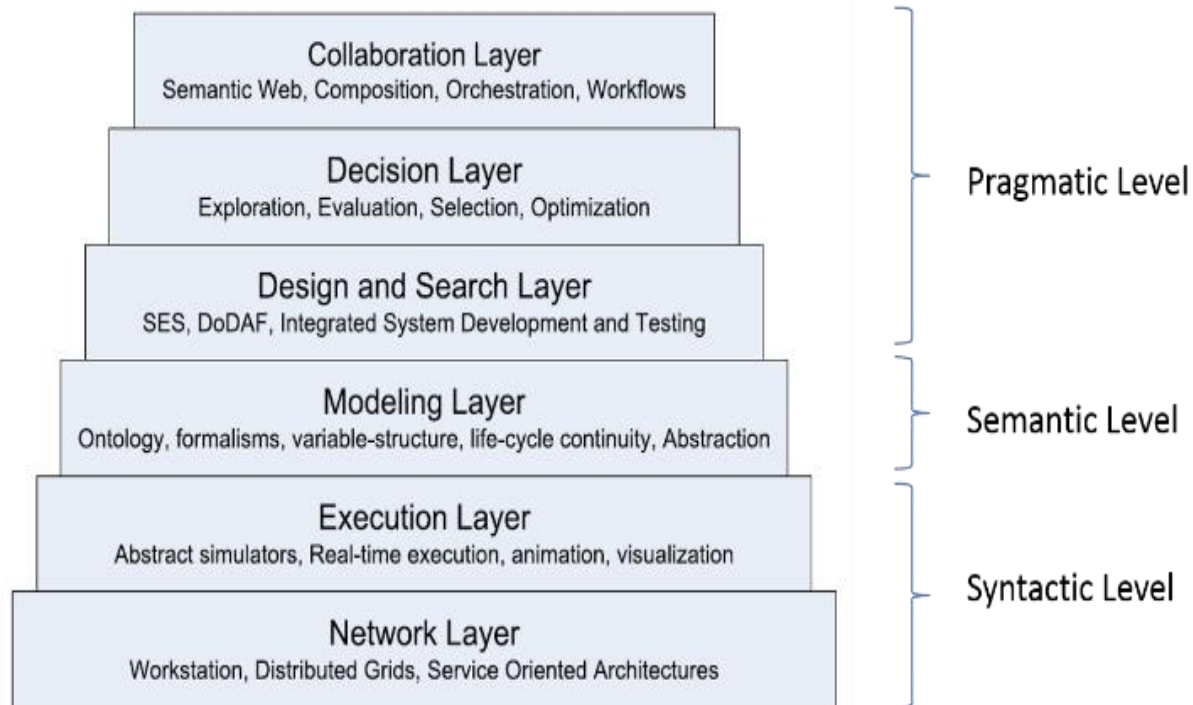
Collaboration Layer
Semantic Web, Composition, Orchestration, Workflows

Decision Layer
Exploration, Evaluation, Selection, Optimization

Design and Search Layer
SES, DoDAF, Integrated System Development and Testing

Modeling Layer
Ontology, formalisms, variable-structure, life-cycle continuity, Abstraction

Execution Layer
Abstract simulators, Real-time execution, animation, visualization

Network Layer
Workstation, Distributed Grids, Service Oriented Architectures

Pragmatic Level

Semantic Level

Syntactic Level